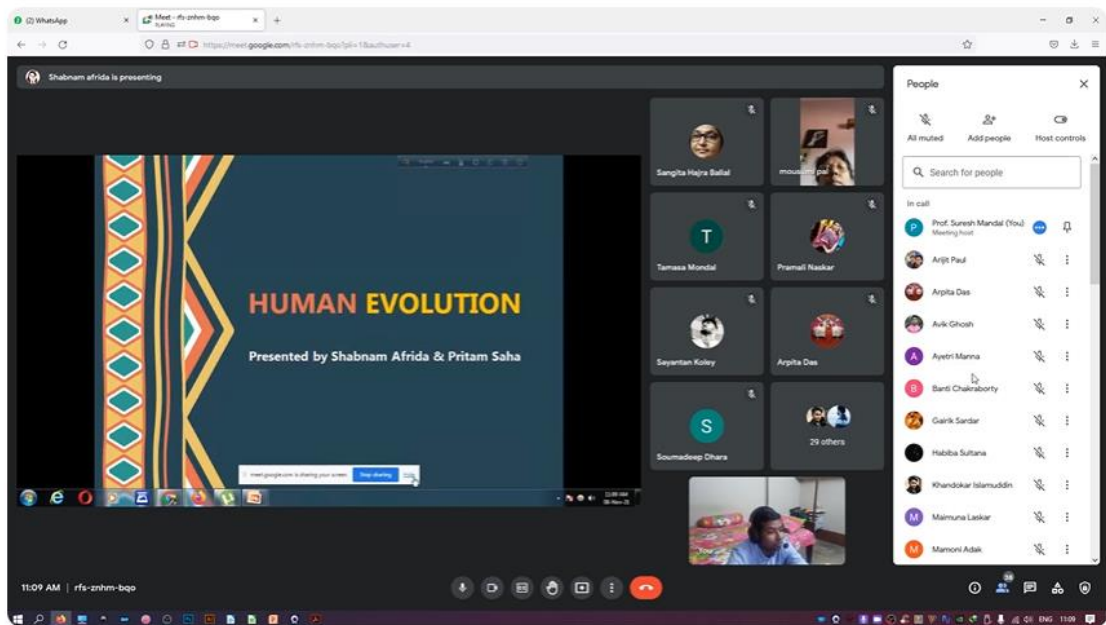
(2) WhatsApp

Meet - rfs-znhm-bqo

https://meet.google.com/rfs-znhm-bqo?pli=1&authuser=4

Shabnam afrida is presenting

HUMAN EVOLUTION

Presented by Shabnam Afrida & Pritam Saha

meet.google.com is sharing your screen. Stop sharing Hide

Sangita Hajra Ballal

mousumi pal

Tamasa Mondal

Pramali Naskar

Sayantan Koley

Arpita Das

Soumadeep Dhara

29 others

You

People

All muted

Add people

Host controls

Search for people

In call

Prof. Suresh Mandal (You)
Meeting host

Arijit Paul

Arpita Das

Avik Ghosh

Ayetri Manna

Banti Chakraborty

Gairik Sardar

Habiba Sultana

Khandokar Islamuddin

Maimuna Laskar

Mamoni Adak

11:09 AM | rfs-znhm-bqo

38

ENG 11:09